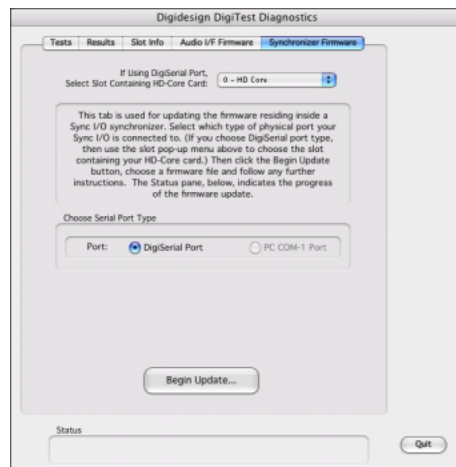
Digidesign DigiTest Diagnostics

Tests | Results | Slot Info | Audio I/F Firmware | Synchronizer Firmware

If Using DigiSerial Port, Select Slot Containing HD-Core Card: 0 - HD Core

This tab is used for updating the firmware residing inside a Sync I/O synchronizer. Select which type of physical port your Sync I/O is connected to. (If you choose DigiSerial port type, then use the slot pop-up menu above to choose the slot containing your HD-Core card.) Then click the Begin Update button, choose a firmware file and follow any further instructions. The Status pane, below, indicates the progress of the firmware update.

Choose Serial Port Type

Port: DigiSerial Port PC COM-1 Port

Begin Update...

Status

Quit